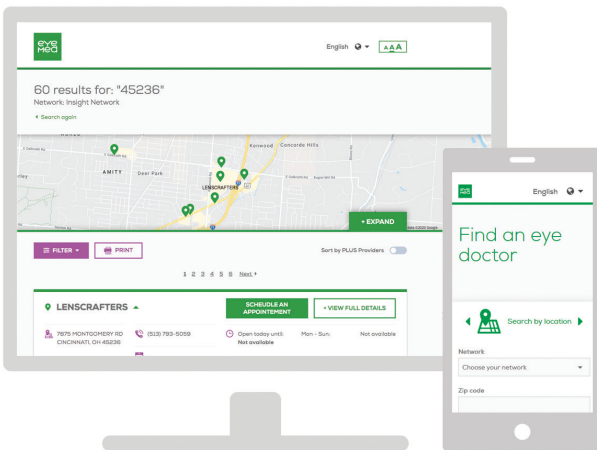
eye med

English

AAA

60 results for: "45236"

Network: Insight Network

Search again

Kenwood

Concorde Hills

AMITY

Deer Park

LENSCRAFTERS

+ EXPAND

FILTER

PRINT

Sort by PLUS Providers

1 2 3 4 5 6 Next

LENSCRAFTERS

SCHEDULE AN APPOINTMENT

+ VIEW FULL DETAILS

7875 MONTGOMERY RD CINCINNATI, OH 45236

(513) 793-5059

Open today until: Not available

Mon - Sun: Not available

eye med

English

Find an eye doctor

Search by location

Network

Choose your network

Zip code